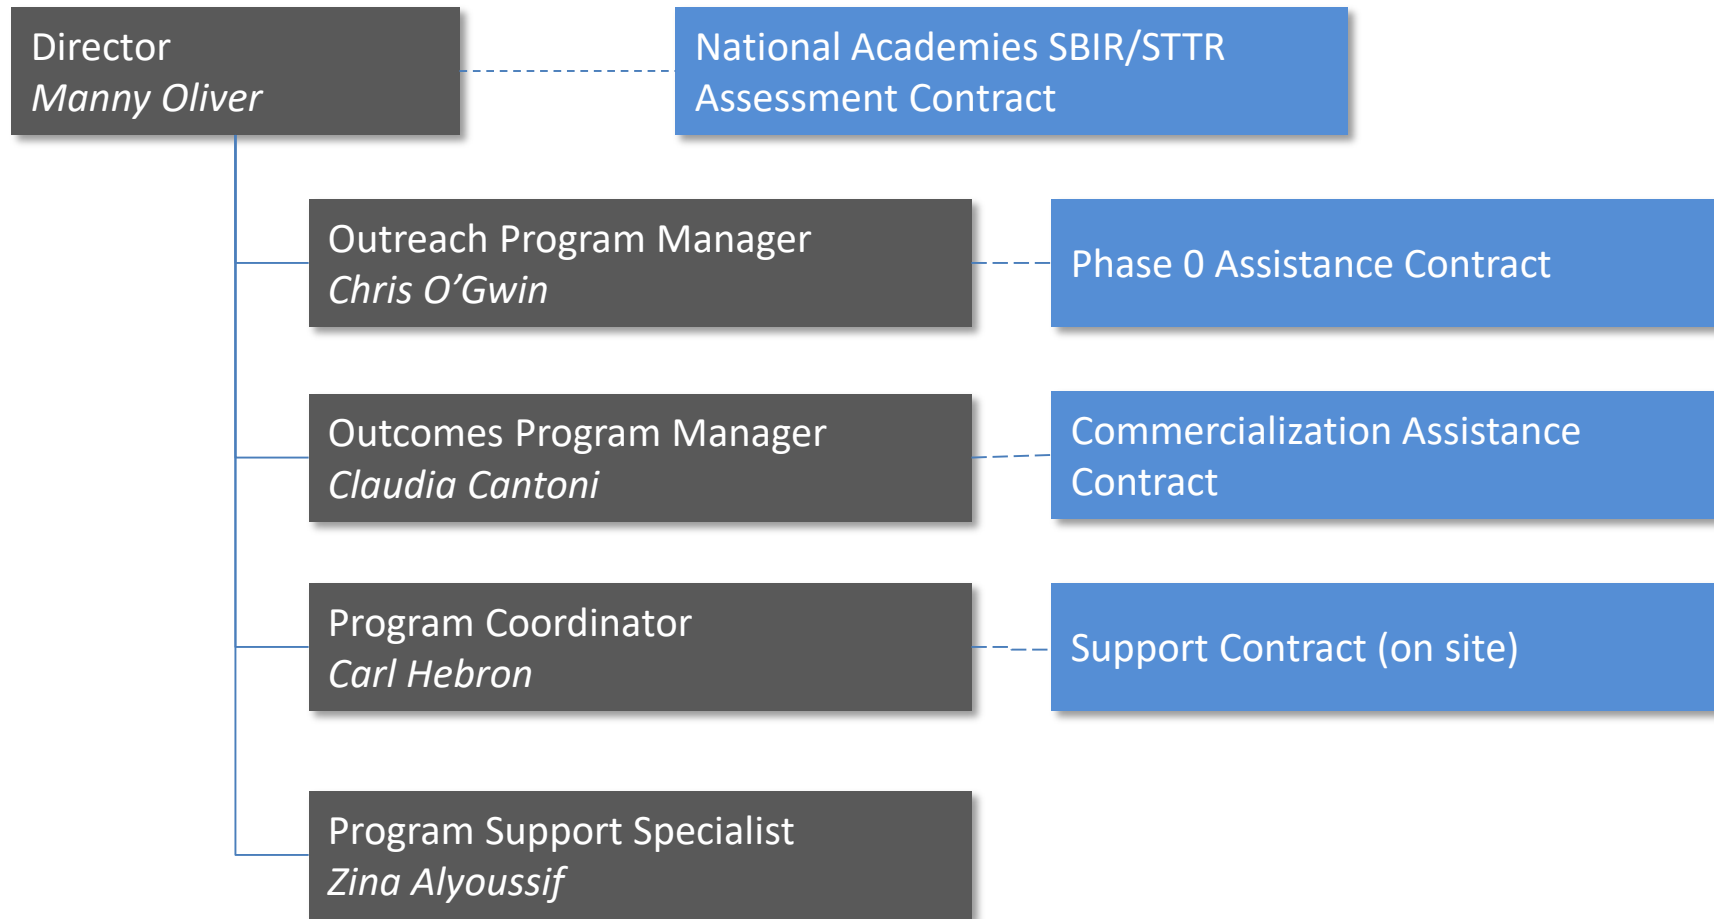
Director
Manny Oliver

National Academies SBIR/STTR Assessment Contract

Outreach Program Manager
Chris O’Gwin

Phase 0 Assistance Contract

Outcomes Program Manager
Claudia Cantoni

Commercialization Assistance Contract

Program Coordinator
Carl Hebron

Support Contract (on site)

Program Support Specialist
Zina Alyoussif